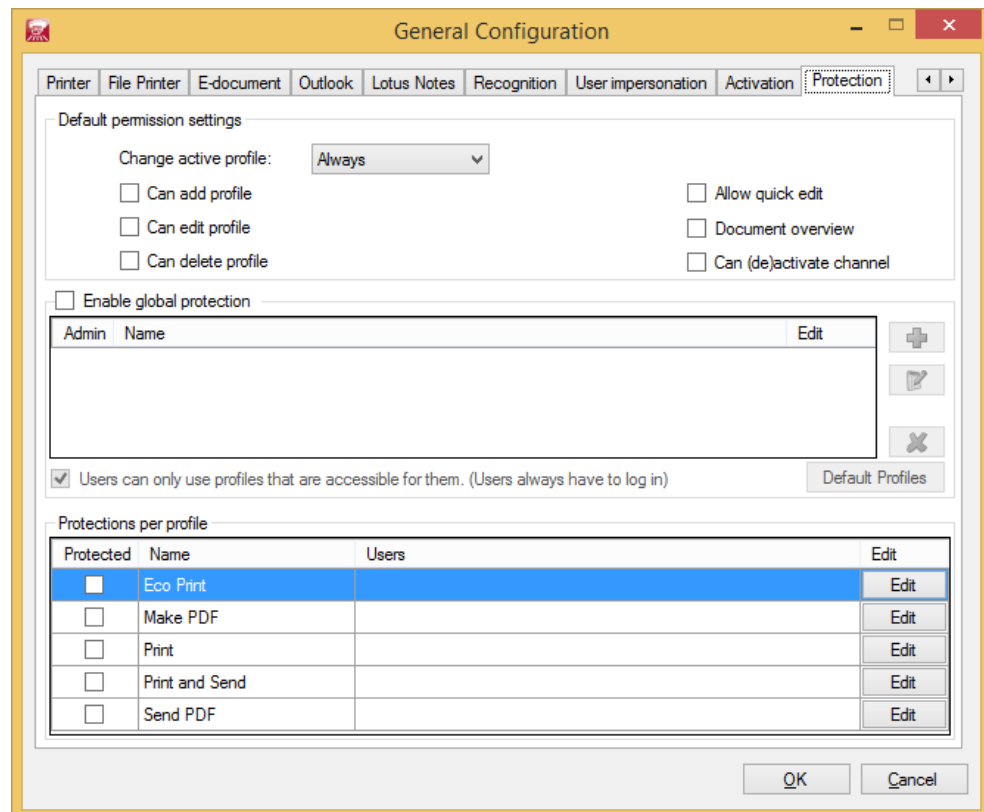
General Configuration

Printer | File Printer | E-document | Outlook | Lotus Notes | Recognition | User impersonation | Activation | Protection

Default permission settings

Change active profile: Always

Can add profile

Can edit profile

Can delete profile

Allow quick edit

Document overview

Can (de)activate channel

Enable global protection

| Admin | Name | Edit |
|---|---|---|

Users can only use profiles that are accessible for them. (Users always have to log in)

Default Profiles

Protections per profile

| Protected | Name | Users | Edit |
|---|---|---|---|
| | Eco Print | | Edit |
| | Make PDF | | Edit |
| | Print | | Edit |
| | Print and Send | | Edit |
| | Send PDF | | Edit |

OK

Cancel